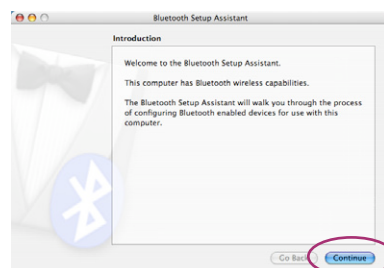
Bluetooth Setup Assistant

Introduction

Welcome to the Bluetooth Setup Assistant.

This computer has Bluetooth wireless capabilities.

The Bluetooth Setup Assistant will walk you through the process of configuring Bluetooth enabled devices for use with this computer.

Go Back

Continue